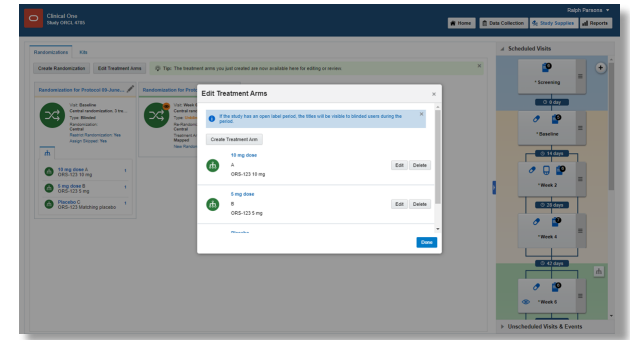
Clinical One
Study ORS1 4785

Ralph Parsons

Home
Data Collection
Study Supplies
Reports

Randomizations
Kits

Create Randomization
Edit Treatment Arms
Tip: The treatment arms you just created are now available here for editing or review.

Randomization for Protocol 09-June...
Visit: Baseline
Central randomization, 3 tre...
Type: Blinded
Randomization: Central
Restrict Randomization: No
Assign Stopped: Yes

10 mg dose A
ORS-123 10 mg

5 mg dose B
ORS-123 5 mg

Placebo C
ORS-123 Matching placebo

Randomization for Prot
Visit: Week
Central rand
Type: Unbl
Re-Random
Central
Treatment A
Mapped
View Rand

Edit Treatment Arms

If the study has an open label period, the titles will be visible to blinded users during the period.

Create Treatment Arm

10 mg dose
A
ORS-123 10 mg
Edit
Delete

5 mg dose
B
ORS-123 5 mg
Edit
Delete

Placebo

Done

Scheduled Visits

* Screening
0 day
* Baseline
14 days
* Week 2
28 days
* Week 4
42 days
* Week 6

Unscheduled Visits & Events